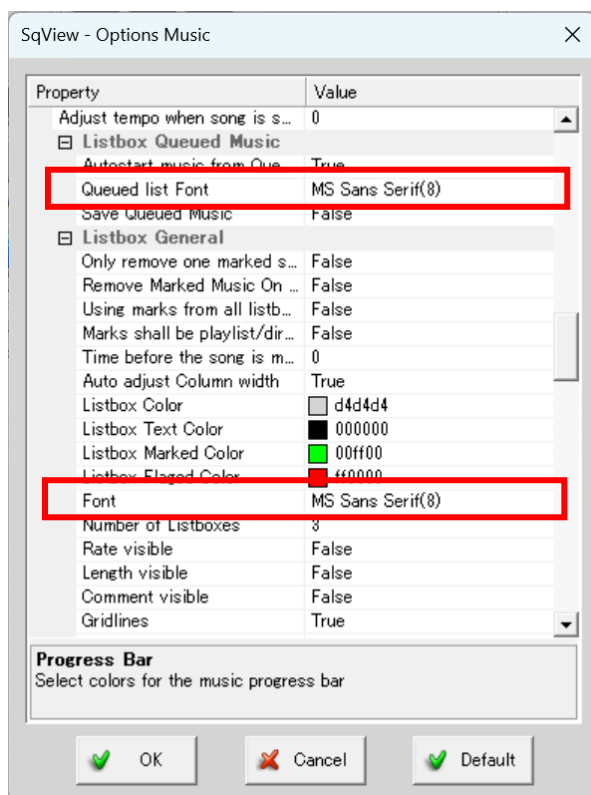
SqView - Options Music

| Property | Value |
|---|---|
| Adjust tempo when song is s... | 0 |
| ⊟ Listbox Queued Music | |
| Autostart music from Que... | True |
| Queued list Font | MS Sans Serif(8) |
| Save Queued Music | False |
| ⊟ Listbox General | |
| Only remove one marked s... | False |
| Remove Marked Music On ... | False |
| Using marks from all listb... | False |
| Marks shall be playlist/dir... | False |
| Time before the song is m... | 0 |
| Auto adjust Column width | True |
| Listbox Color | d4d4d4 |
| Listbox Text Color | 000000 |
| Listbox Marked Color | 00ff00 |
| Listbox Flaged Color | ff0000 |
| Font | MS Sans Serif(8) |
| Number of Listboxes | 3 |
| Rate visible | False |
| Length visible | False |
| Comment visible | False |
| Gridlines | True |

Progress Bar
Select colors for the music progress bar

OK Cancel Default